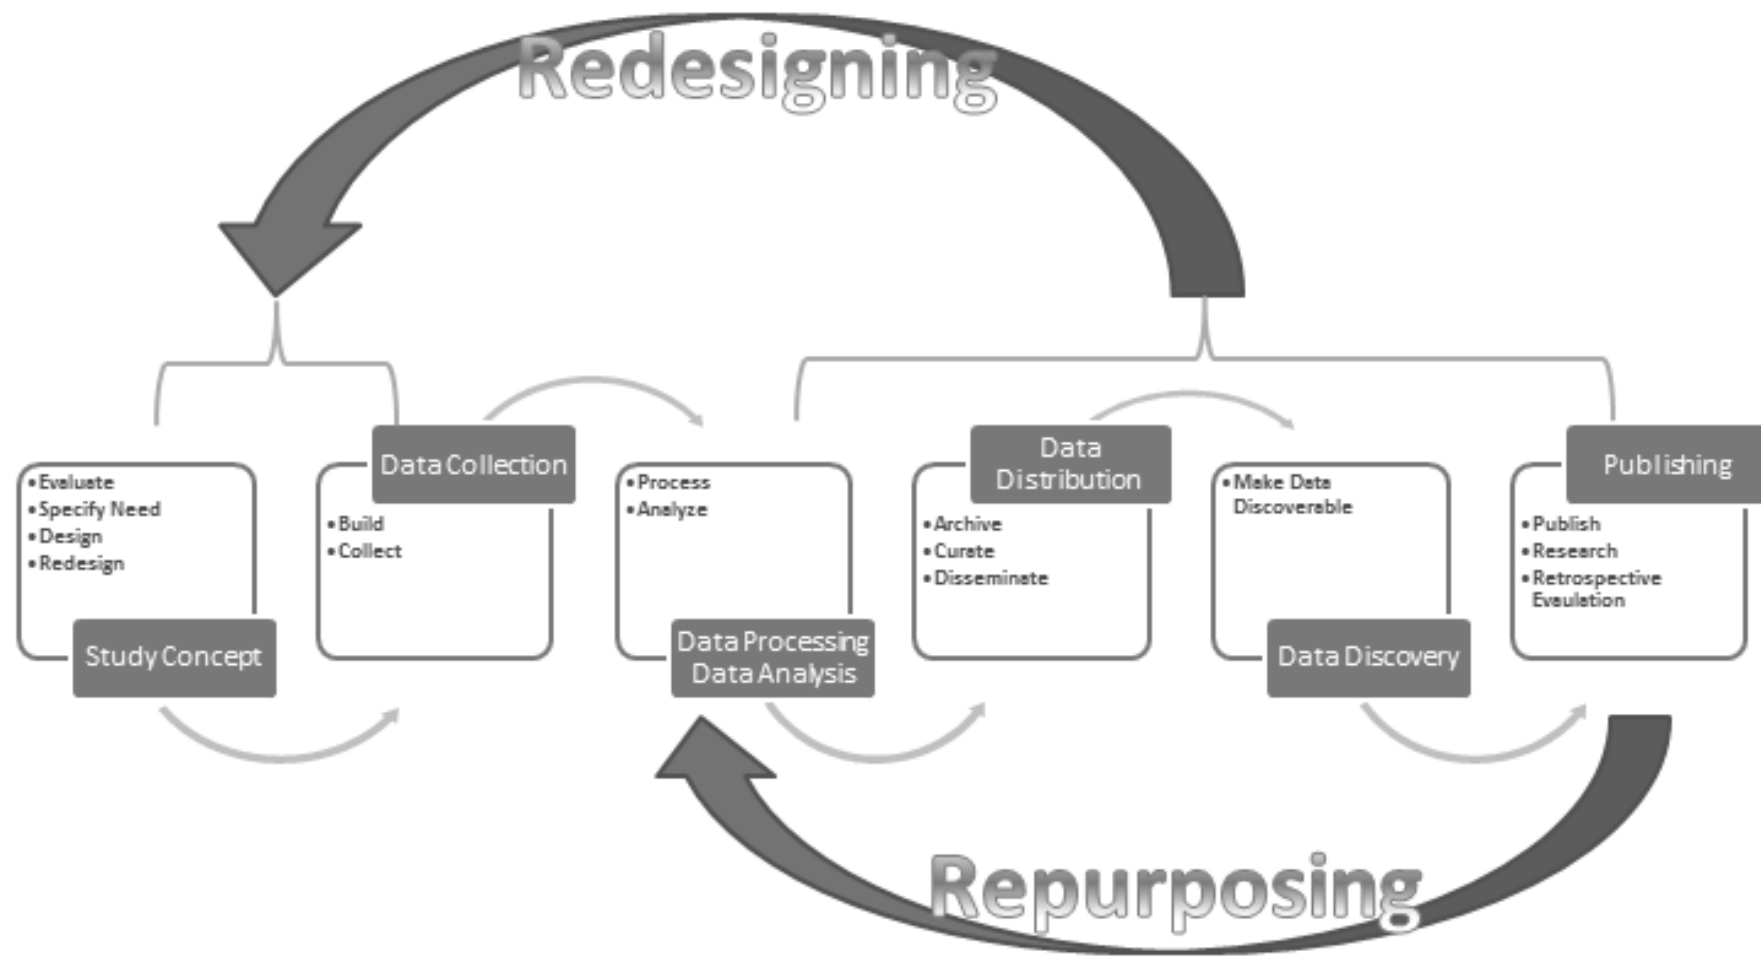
Redesigning

• Evaluate
• Specify Need
• Design
• Redesign

Study Concept

Data Collection

• Build
• Collect

• Process
• Analyze

Data Processing
Data Analysis

Data Distribution

• Archive
• Curate
• Disseminate

• Make Data Discoverable

Data Discovery

Publishing

• Publish
• Research
• Retrospective Evaulation

Repurposing